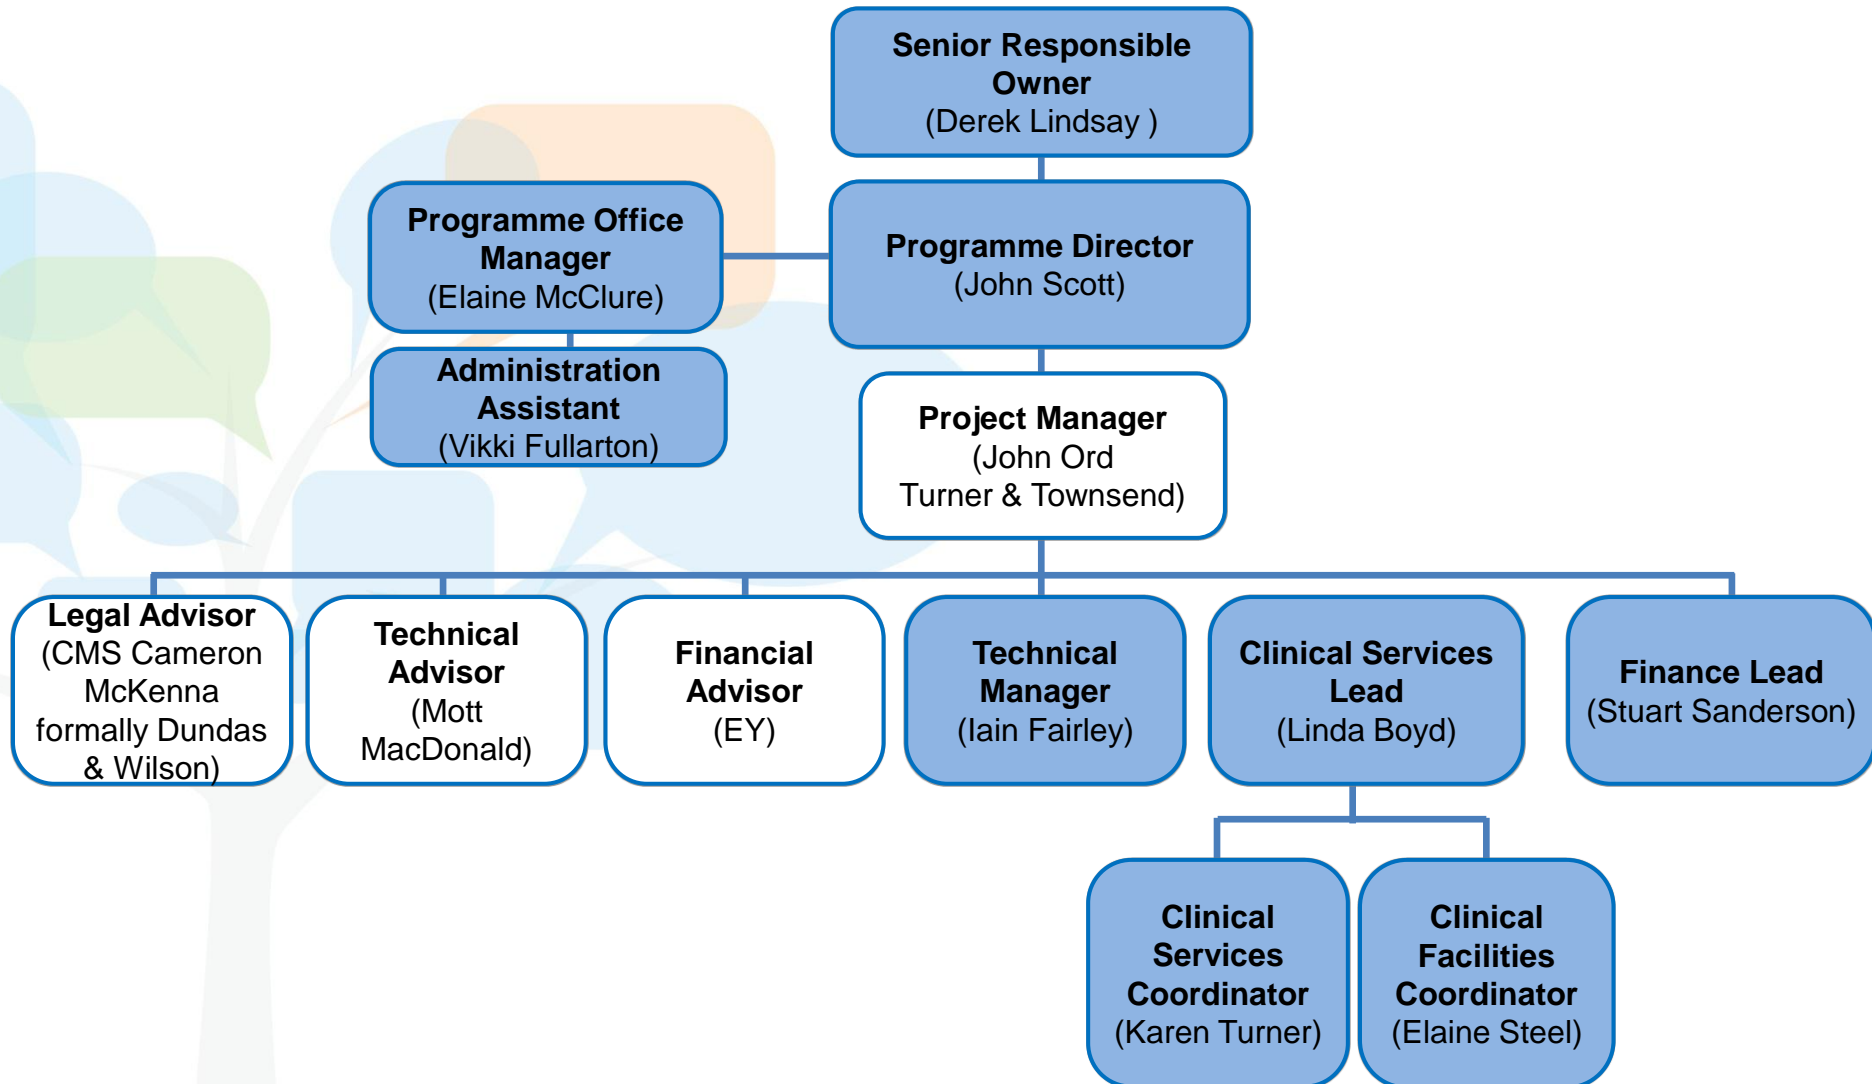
Senior Responsible Owner
(Derek Lindsay )

Programme Office Manager
(Elaine McClure)

Programme Director
(John Scott)

Administration Assistant
(Vikki Fullarton)

Project Manager
(John Ord Turner & Townsend)

Legal Advisor
(CMS Cameron McKenna formally Dundas & Wilson)

Technical Advisor
(Mott MacDonald)

Financial Advisor
(EY)

Technical Manager
(Iain Fairley)

Clinical Services Lead
(Linda Boyd)

Finance Lead
(Stuart Sanderson)

Clinical Services Coordinator
(Karen Turner)

Clinical Facilities Coordinator
(Elaine Steel)